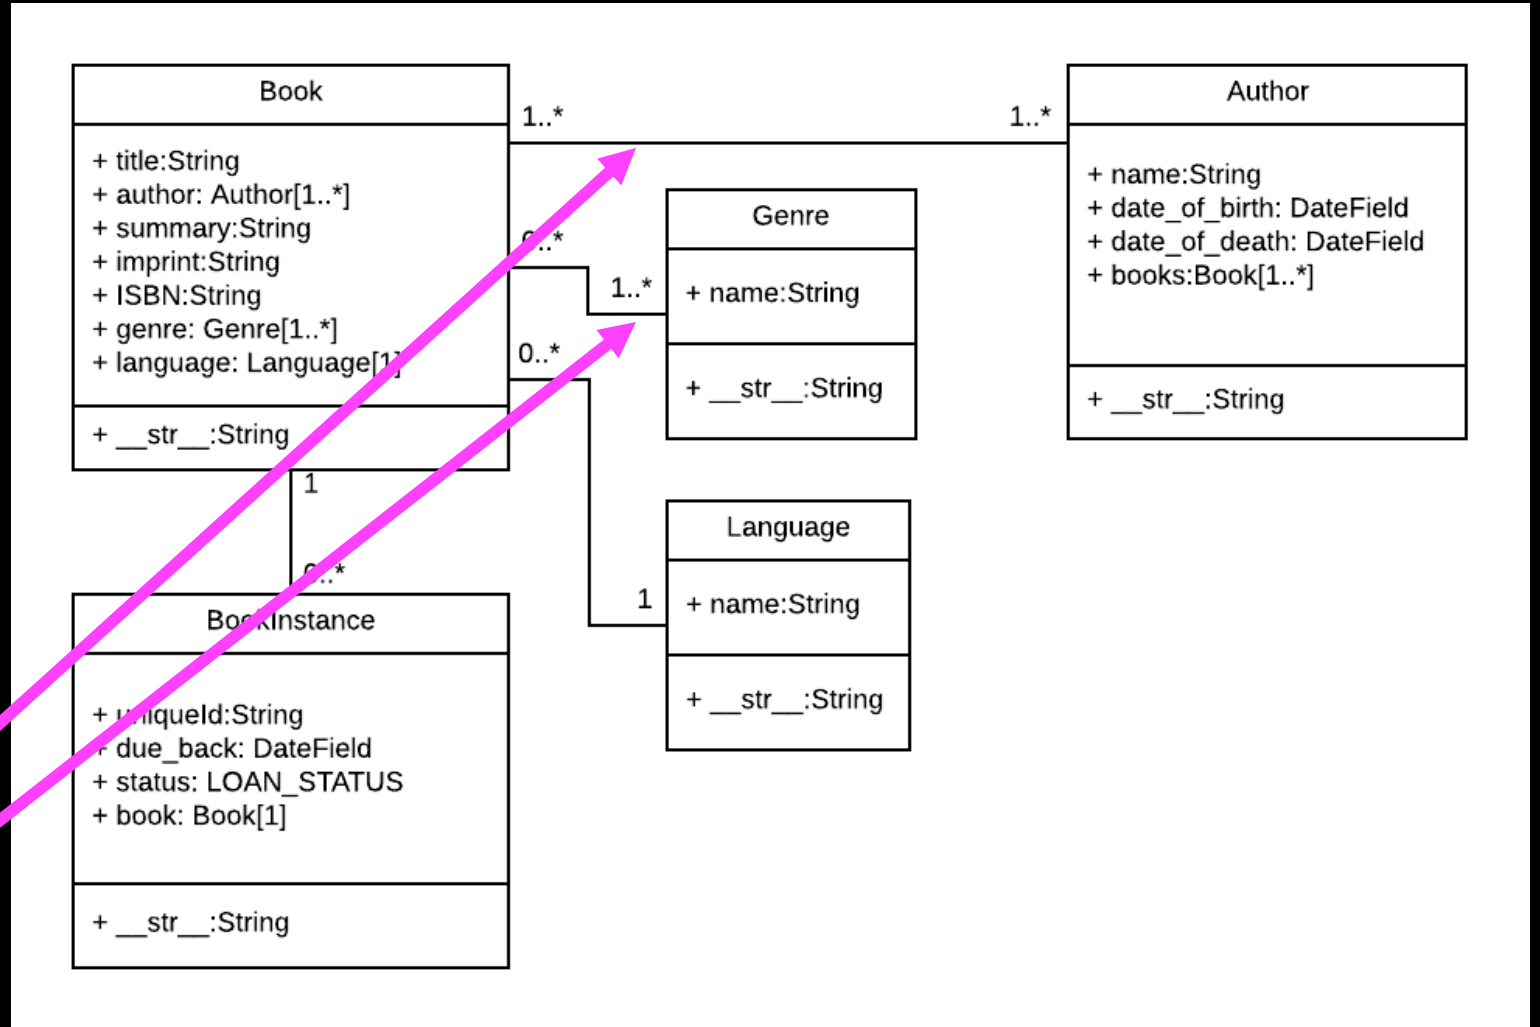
Book

+ title:String
+ author: Author[1..*]
+ summary:String
+ imprint:String
+ ISBN:String
+ genre: Genre[1..*]
+ language: Language[1]

+ __str__:String

1..*

1..*

Author

+ name:String
+ date_of_birth: DateField
+ date_of_death: DateField
+ books:Book[1..*]

+ __str__:String

0..*

1..*

Genre

+ name:String

+ __str__:String

0..*

1

Language

+ name:String

+ __str__:String

1

0..*

BookInstance

+ uniqueId:String
+ due_back: DateField
+ status: LOAN_STATUS
+ book: Book[1]

+ __str__:String